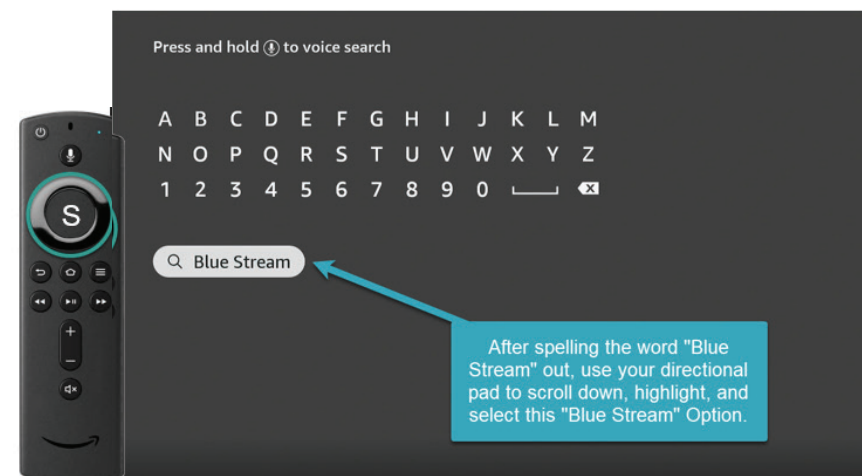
Press and hold to voice search

A B C D E F G H I J K L M
N O P Q R S T U V W X Y Z
1 2 3 4 5 6 7 8 9 0

S

Blue Stream

After spelling the word "Blue Stream" out, use your directional pad to scroll down, highlight, and select this "Blue Stream" Option.